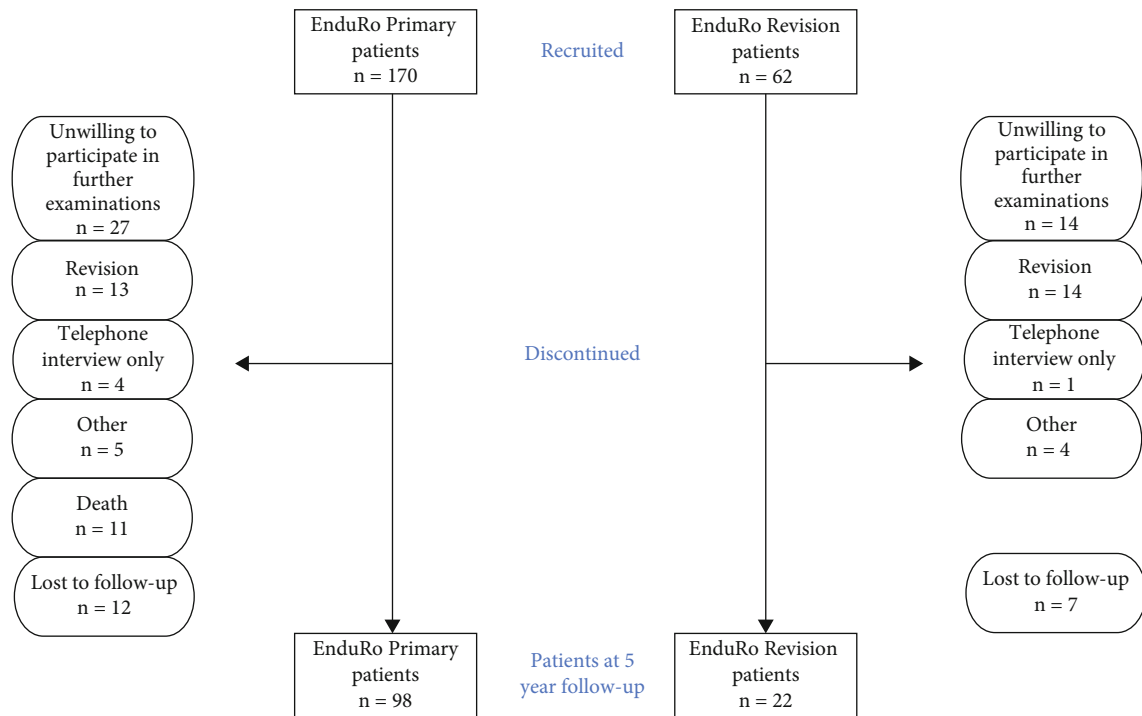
EnduRo Primary patients n = 170

Recruited

EnduRo Revision patients n = 62

Unwilling to participate in further examinations n = 27

Revision n = 13

Telephone interview only n = 4

Other n = 5

Death n = 11

Lost to follow-up n = 12

Discontinued

Unwilling to participate in further examinations n = 14

Revision n = 14

Telephone interview only n = 1

Other n = 4

Lost to follow-up n = 7

EnduRo Primary patients n = 98

Patients at 5 year follow-up

EnduRo Revision patients n = 22